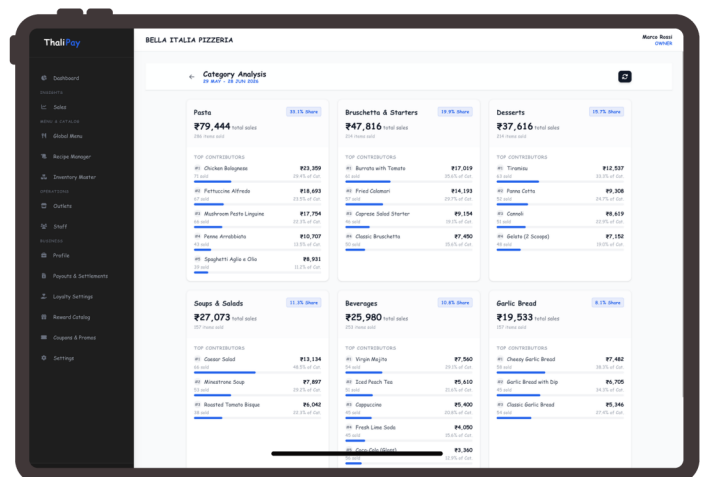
ThaliPay

Dashboard
Sales
Global Menu
Recipe Manager
Inventory Master
Outlets
Staff
Profile
Payouts & Settlements
Loyalty Settings
Reward Catalog
Coupons & Promos
Settings

BELLA ITALIA PIZZERIA

Marco Rossi
OWNER

Category Analysis
29 MAY – 28 JUN 2026

Pasta
31.1% Share
₹79,444 total sales
286 items sold
TOP CONTRIBUTORS
#1 Chicken Bolognese ₹23,359
#2 Fettuccine Alfredo ₹18,693
#3 Mushroom Pesto Linguine ₹17,754
#4 Penne Arrabbiata ₹10,707
#5 Spaghetti Aglio e Olio ₹8,931

Bruschetta & Starters
18.8% Share
₹47,816 total sales
TOP CONTRIBUTORS
#1 Burrata with Tomato ₹17,019
#2 Fried Calamari ₹14,193
#3 Caprese Salad Starter ₹9,154
#4 Classic Bruschetta ₹7,450

Desserts
15.7% Share
₹37,616 total sales
TOP CONTRIBUTORS
#1 Tiramisu ₹12,537
#2 Panna Cotta ₹9,308
#3 Cannoli ₹8,619
#4 Gelato (2 Scoops) ₹7,152

Soups & Salads
11.3% Share
₹27,073 total sales
157 items sold
TOP CONTRIBUTORS
#1 Caesar Salad ₹13,134
#2 Minestrone Soup ₹7,897
#3 Roasted Tomato Bisque ₹6,042

Beverages
10.8% Share
₹25,980 total sales
TOP CONTRIBUTORS
#1 Virgin Mojito ₹7,560
#2 Iced Peach Tea ₹5,610
#3 Cappuccino ₹5,400
#4 Fresh Lime Soda ₹4,050
#5 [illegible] ₹3,360

Garlic Bread
8.1% Share
₹19,533 total sales
TOP CONTRIBUTORS
#1 Cheesy Garlic Bread ₹7,482
#2 Garlic Bread with Dip ₹6,705
#3 Classic Garlic Bread ₹5,346